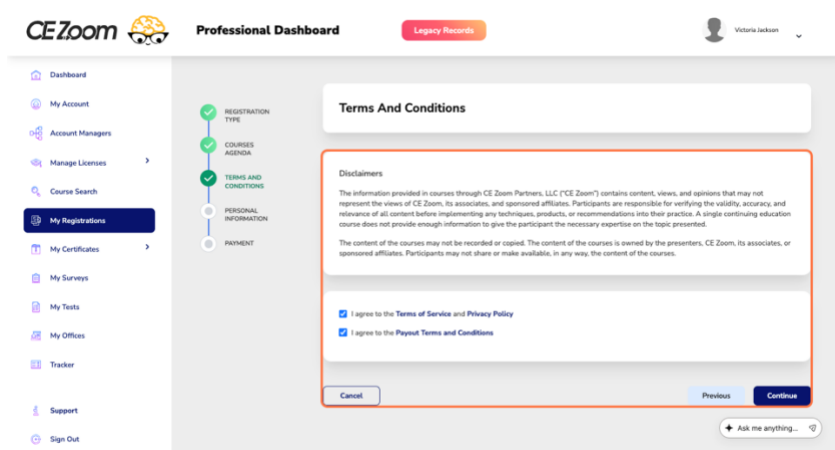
CE Zoom

Professional Dashboard

Legacy Records

Victoria Jackson

Dashboard
My Account
Account Managers
Manage Licenses
Course Search
My Registrations
My Certificates
My Surveys
My Tests
My Offices
Tracker
Support
Sign Out

REGISTRATION TYPE
COURSES AGENDA
TERMS AND CONDITIONS
PERSONAL INFORMATION
PAYMENT

Terms And Conditions

Disclaimers

The information provided in courses through CE Zoom Partners, LLC ("CE Zoom") contains content, views, and opinions that may not represent the views of CE Zoom, its associates, and sponsored affiliates. Participants are responsible for verifying the validity, accuracy, and relevance of all content before implementing any techniques, products, or recommendations into their practice. A single continuing education course does not provide enough information to give the participant the necessary expertise on the topic presented.

The content of the courses may not be recorded or copied. The content of the courses is owned by the presenters, CE Zoom, its associates, or sponsored affiliates. Participants may not share or make available, in any way, the content of the courses.

I agree to the Terms of Service and Privacy Policy

I agree to the Payout Terms and Conditions

Cancel

Previous

Continue

Ask me anything...